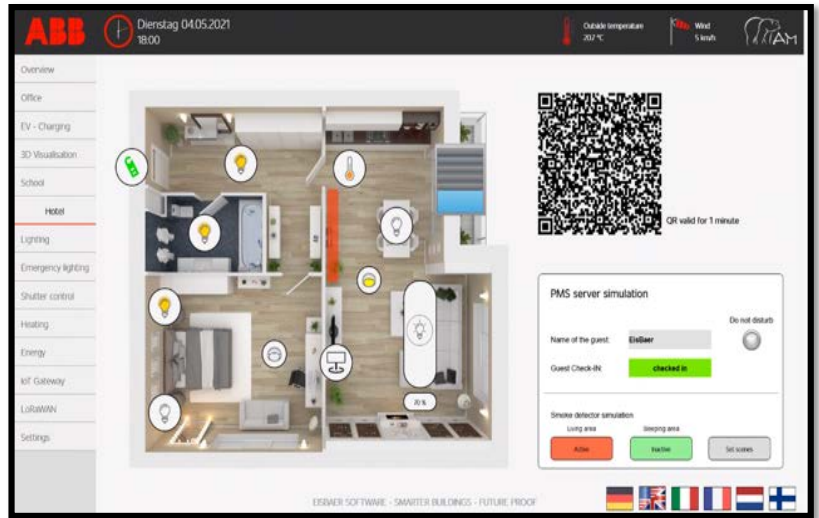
ABB
Dienstag 04.05.2021
18:00

Outside temperature
20.7 °C

Wind
5 km/h

AM

Overview
Office
EV - Charging
3D Visualisation
School
Hotel
Lighting
Emergency lighting
Shutter control
Heating
Energy
IoT Gateway
LoRaWAN
Settings

QR valid for 1 minute

70 %

PMS server simulation

Do not disturb

Name of the guest: EisBaer

Guest Check-IN: checked in

Smoke detector simulation
Living area
Sleeping area
Active
Inactive
Set scenes

EISBAER SOFTWARE - SMARTER BUILDINGS - FUTURE PROOF